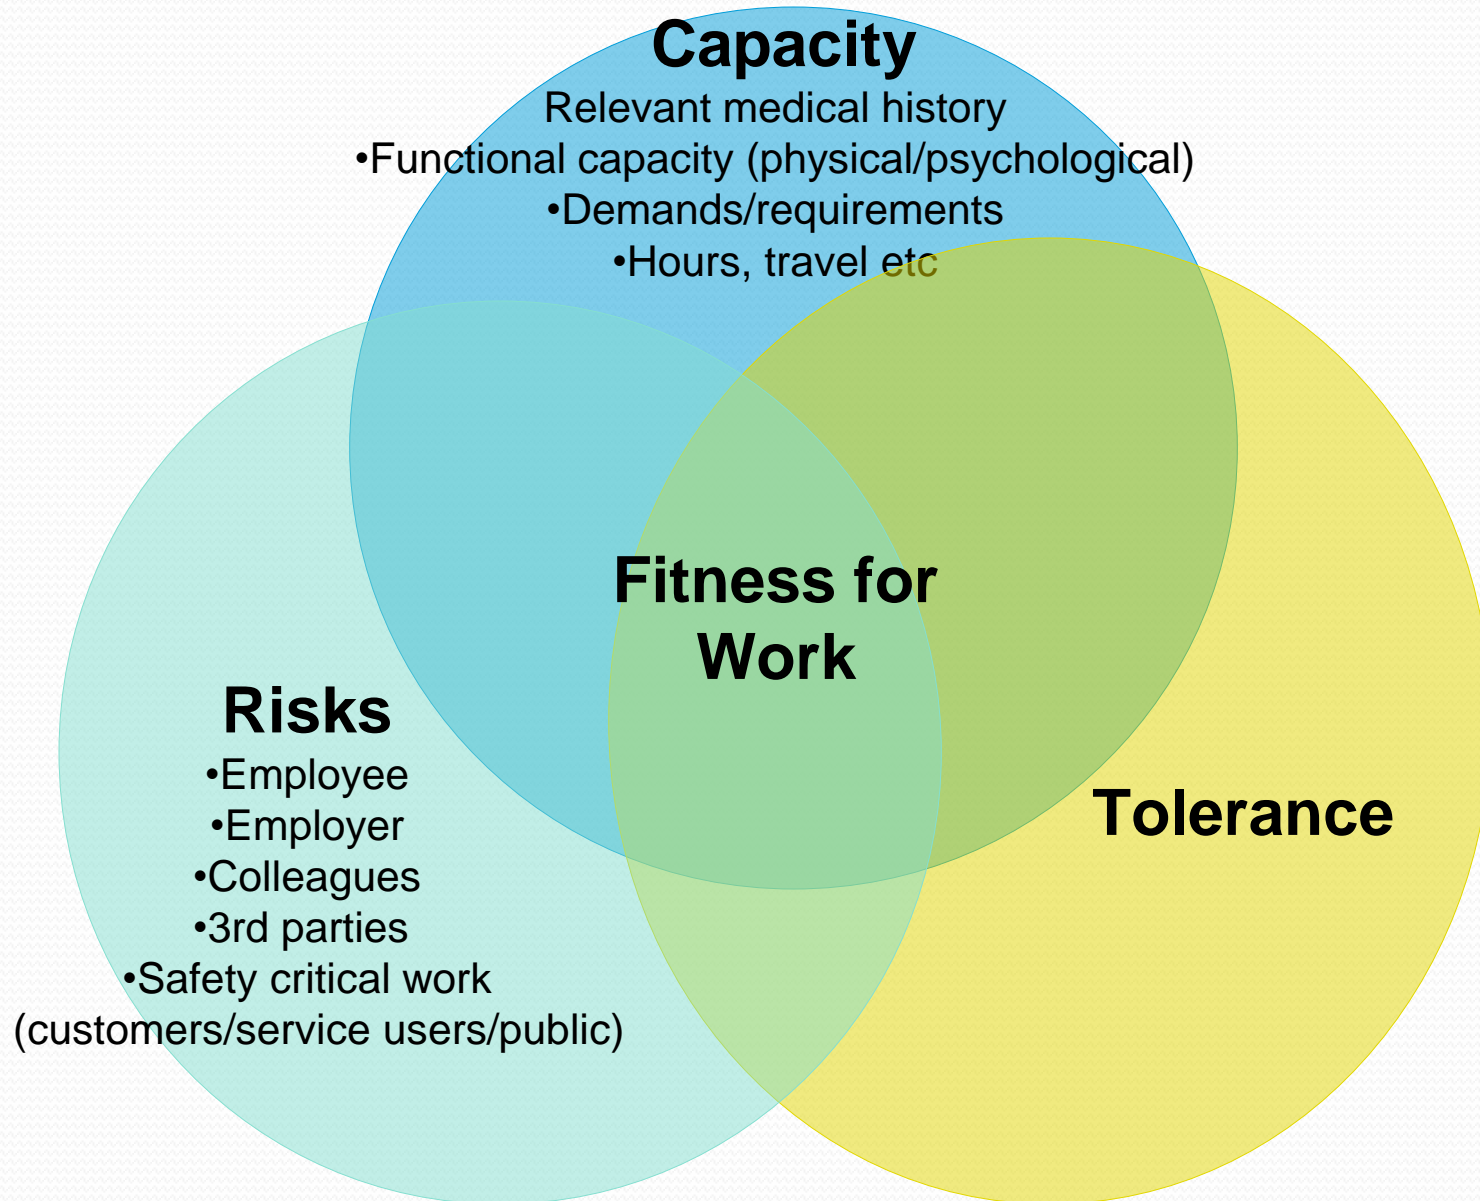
Capacity
Relevant medical history
•Functional capacity (physical/psychological)
•Demands/requirements
•Hours, travel etc

Fitness for Work

Risks
•Employee
•Employer
•Colleagues
•3rd parties
•Safety critical work (customers/service users/public)

Tolerance